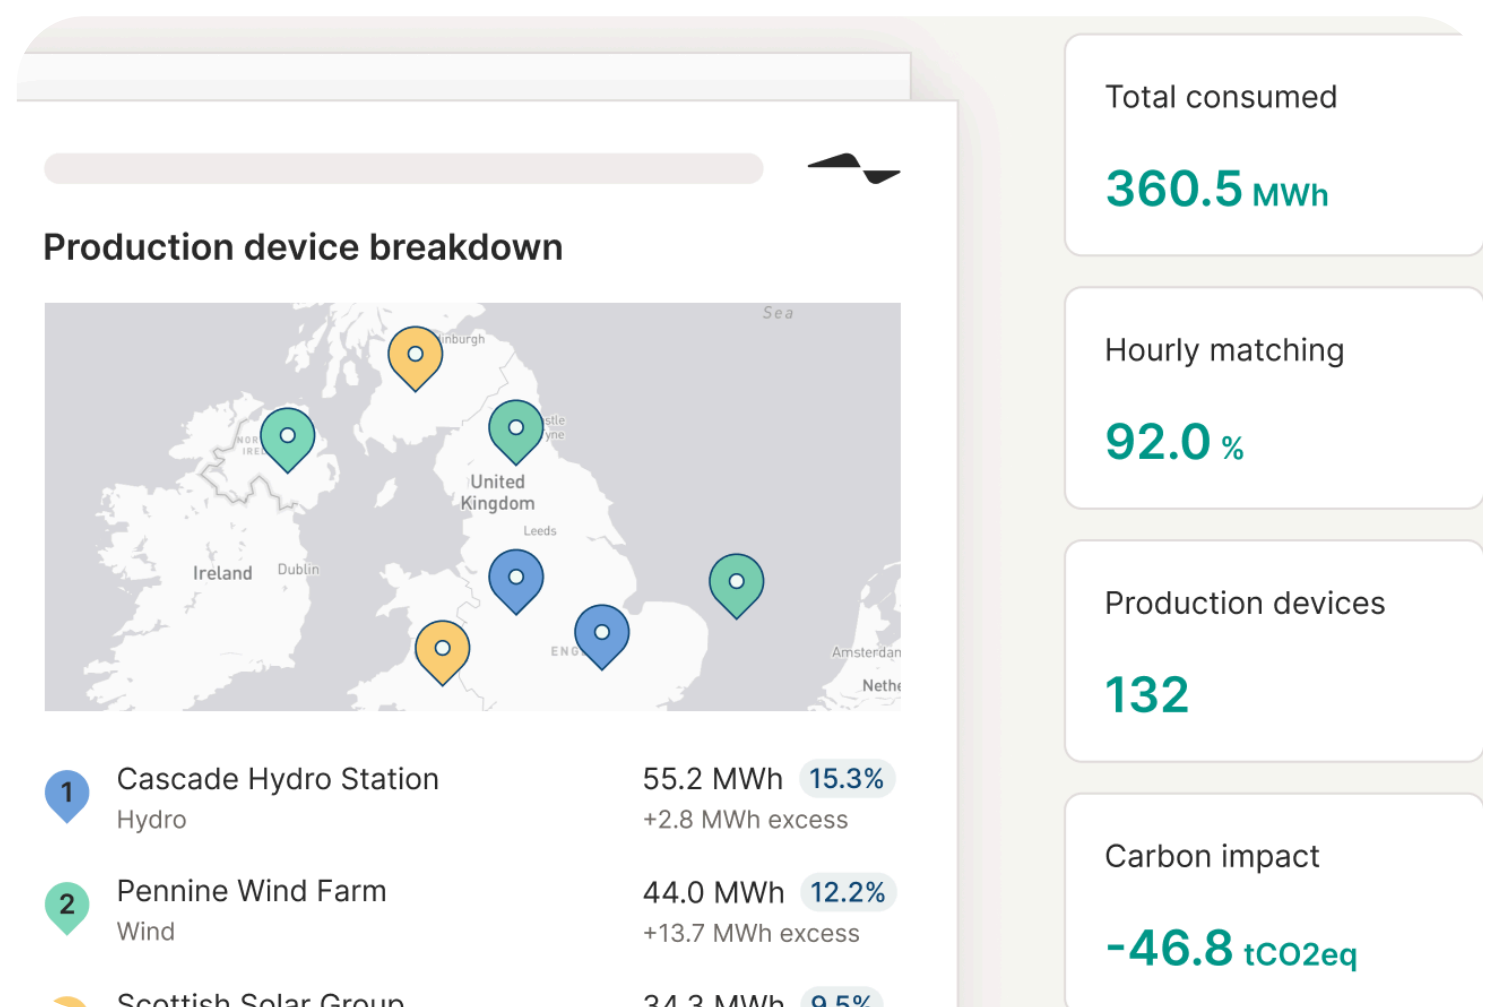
Production device breakdown

Sea
inburgh
NOR IRE
stle yne
United Kingdom
Leeds
Ireland
Dublin
ENG
Amsterdan
Nethe

1 Cascade Hydro Station
Hydro
55.2 MWh 15.3%
+2.8 MWh excess

2 Pennine Wind Farm
Wind
44.0 MWh 12.2%
+13.7 MWh excess

Scottish Solar Group
34.3 MWh 9.5%

Total consumed
360.5 MWh

Hourly matching
92.0 %

Production devices
132

Carbon impact
-46.8 tCO2eq